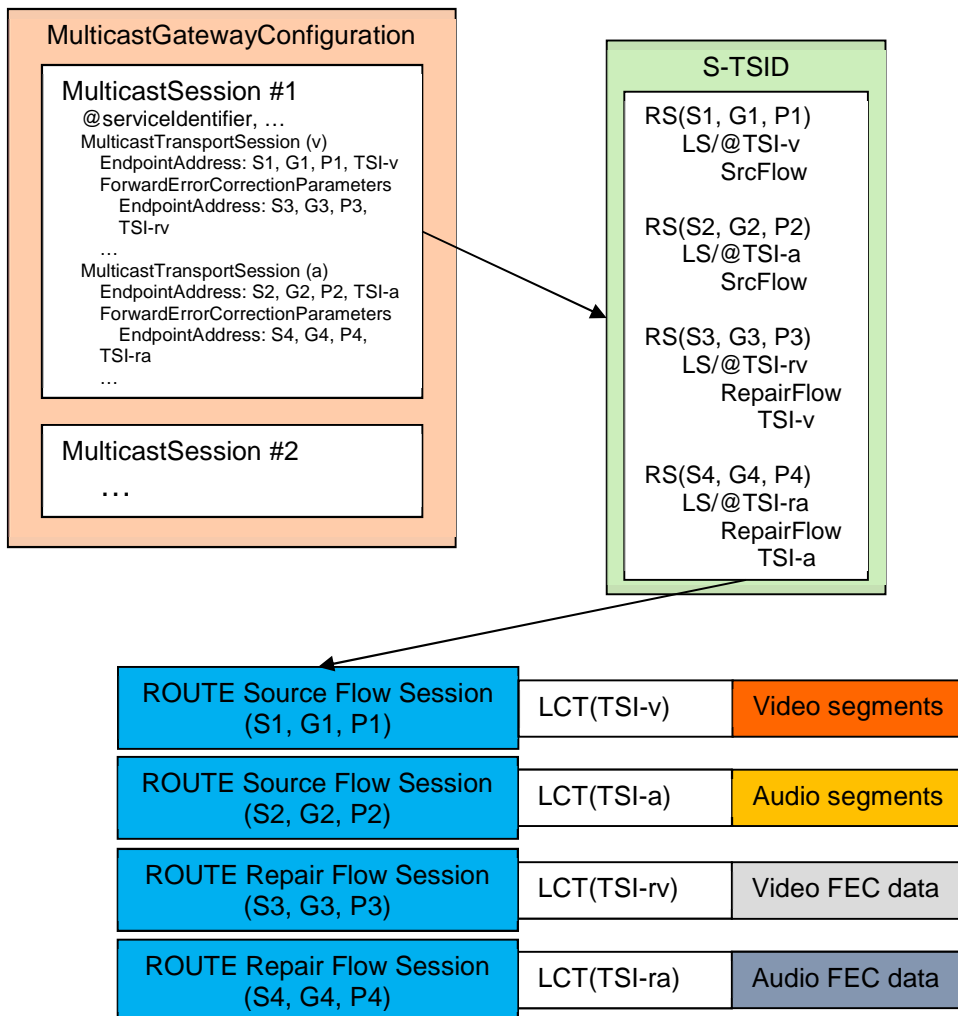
MulticastGatewayConfiguration

MulticastSession #1
@serviceIdentifier, …
MulticastTransportSession (v)
EndpointAddress: S1, G1, P1, TSI-v
ForwardErrorCorrectionParameters
EndpointAddress: S3, G3, P3, TSI-rv
…
MulticastTransportSession (a)
EndpointAddress: S2, G2, P2, TSI-a
ForwardErrorCorrectionParameters
EndpointAddress: S4, G4, P4, TSI-ra
…

MulticastSession #2
…

S-TSID

RS(S1, G1, P1)
LS/@TSI-v
SrcFlow

RS(S2, G2, P2)
LS/@TSI-a
SrcFlow

RS(S3, G3, P3)
LS/@TSI-rv
RepairFlow
TSI-v

RS(S4, G4, P4)
LS/@TSI-ra
RepairFlow
TSI-a

| ROUTE Source Flow Session (S1, G1, P1) | LCT(TSI-v) | Video segments |
| ROUTE Source Flow Session (S2, G2, P2) | LCT(TSI-a) | Audio segments |
| ROUTE Repair Flow Session (S3, G3, P3) | LCT(TSI-rv) | Video FEC data |
| ROUTE Repair Flow Session (S4, G4, P4) | LCT(TSI-ra) | Audio FEC data |